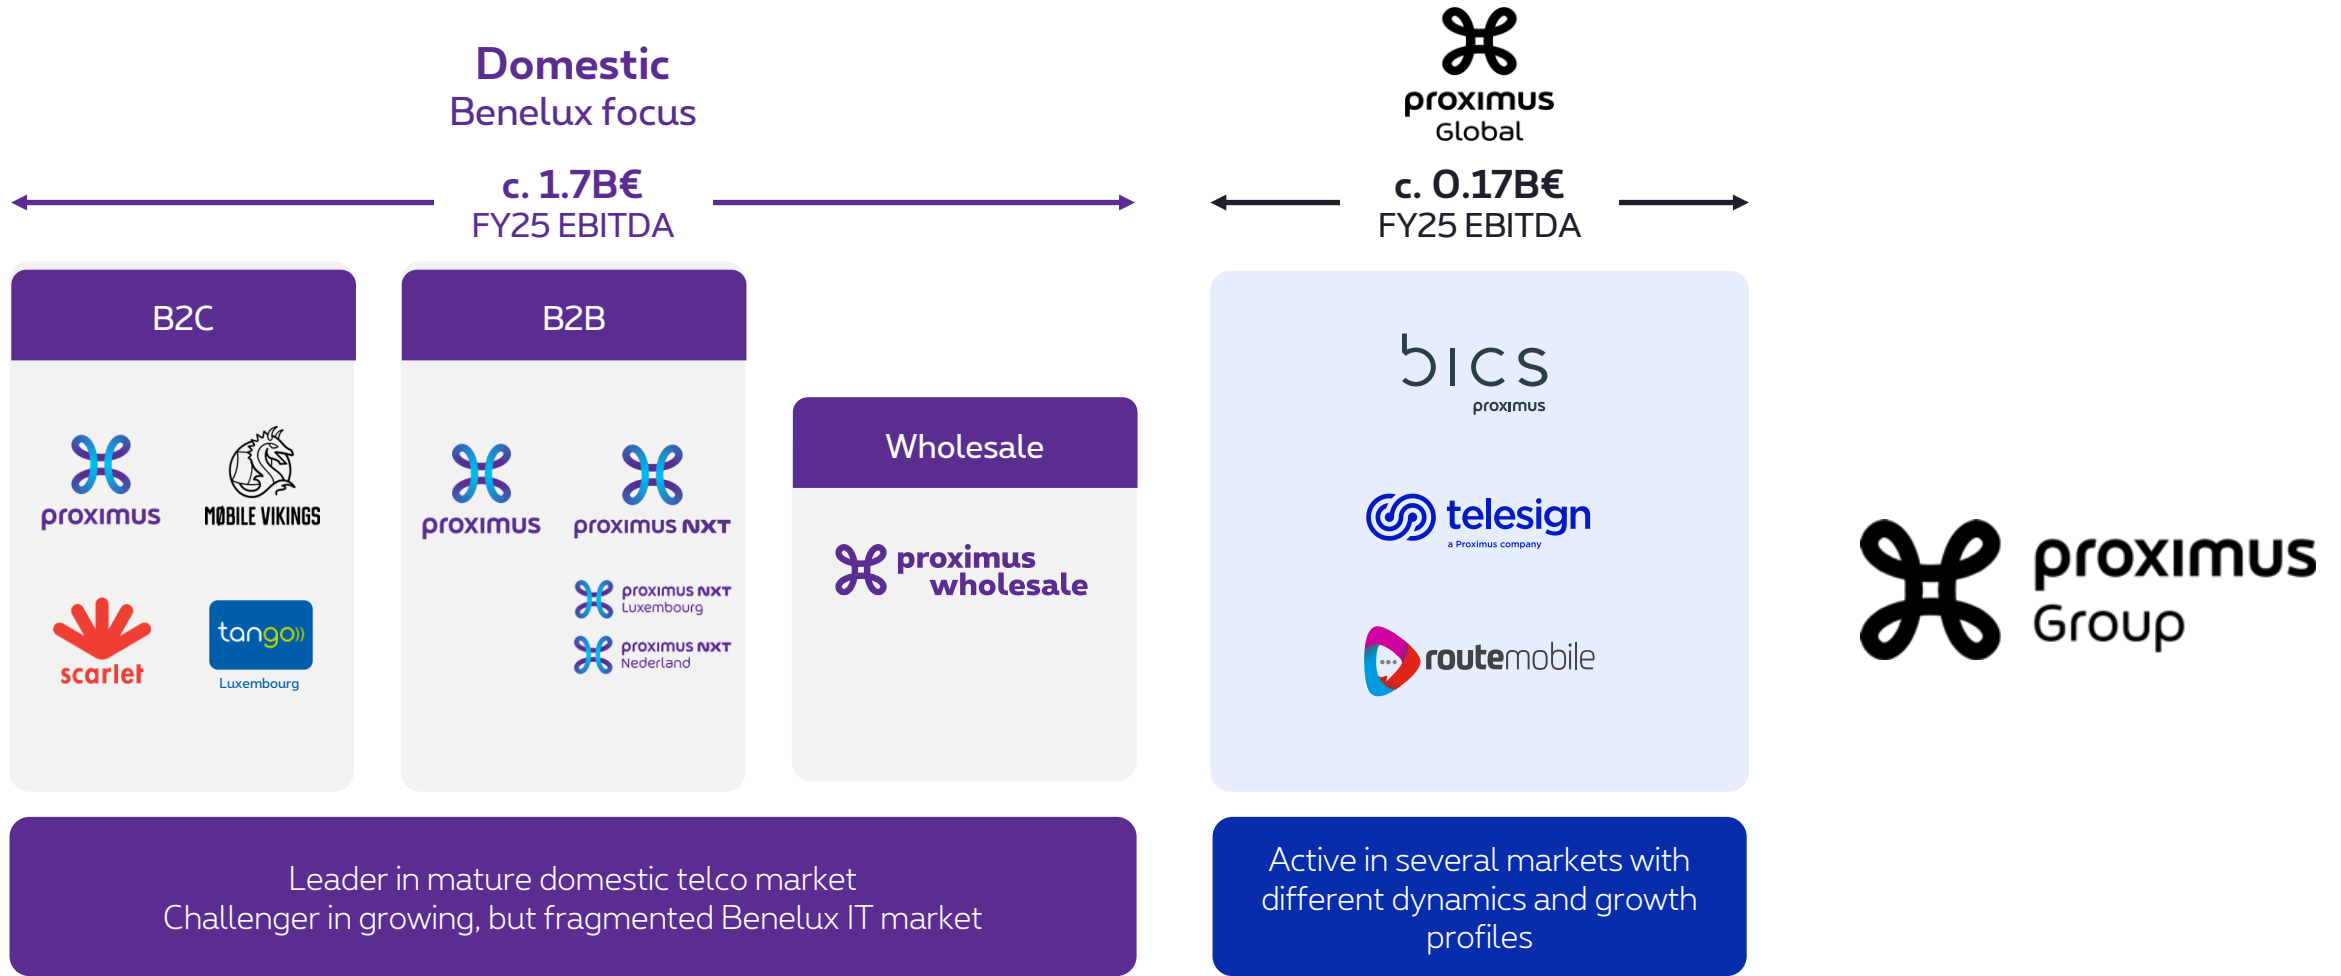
Domestic
Benelux focus

c. 1.7B€
FY25 EBITDA

proximus
Global

c. 0.17B€
FY25 EBITDA

B2C

proximus
MOBILE VIKINGS
scarlet
tango
Luxembourg

B2B

proximus
proximus NXT
proximus NXT Luxembourg
proximus NXT Nederland

Wholesale

proximus wholesale

bics
proximus

telesign
a Proximus company

routemobile

proximus Group

Leader in mature domestic telco market
Challenger in growing, but fragmented Benelux IT market

Active in several markets with different dynamics and growth profiles